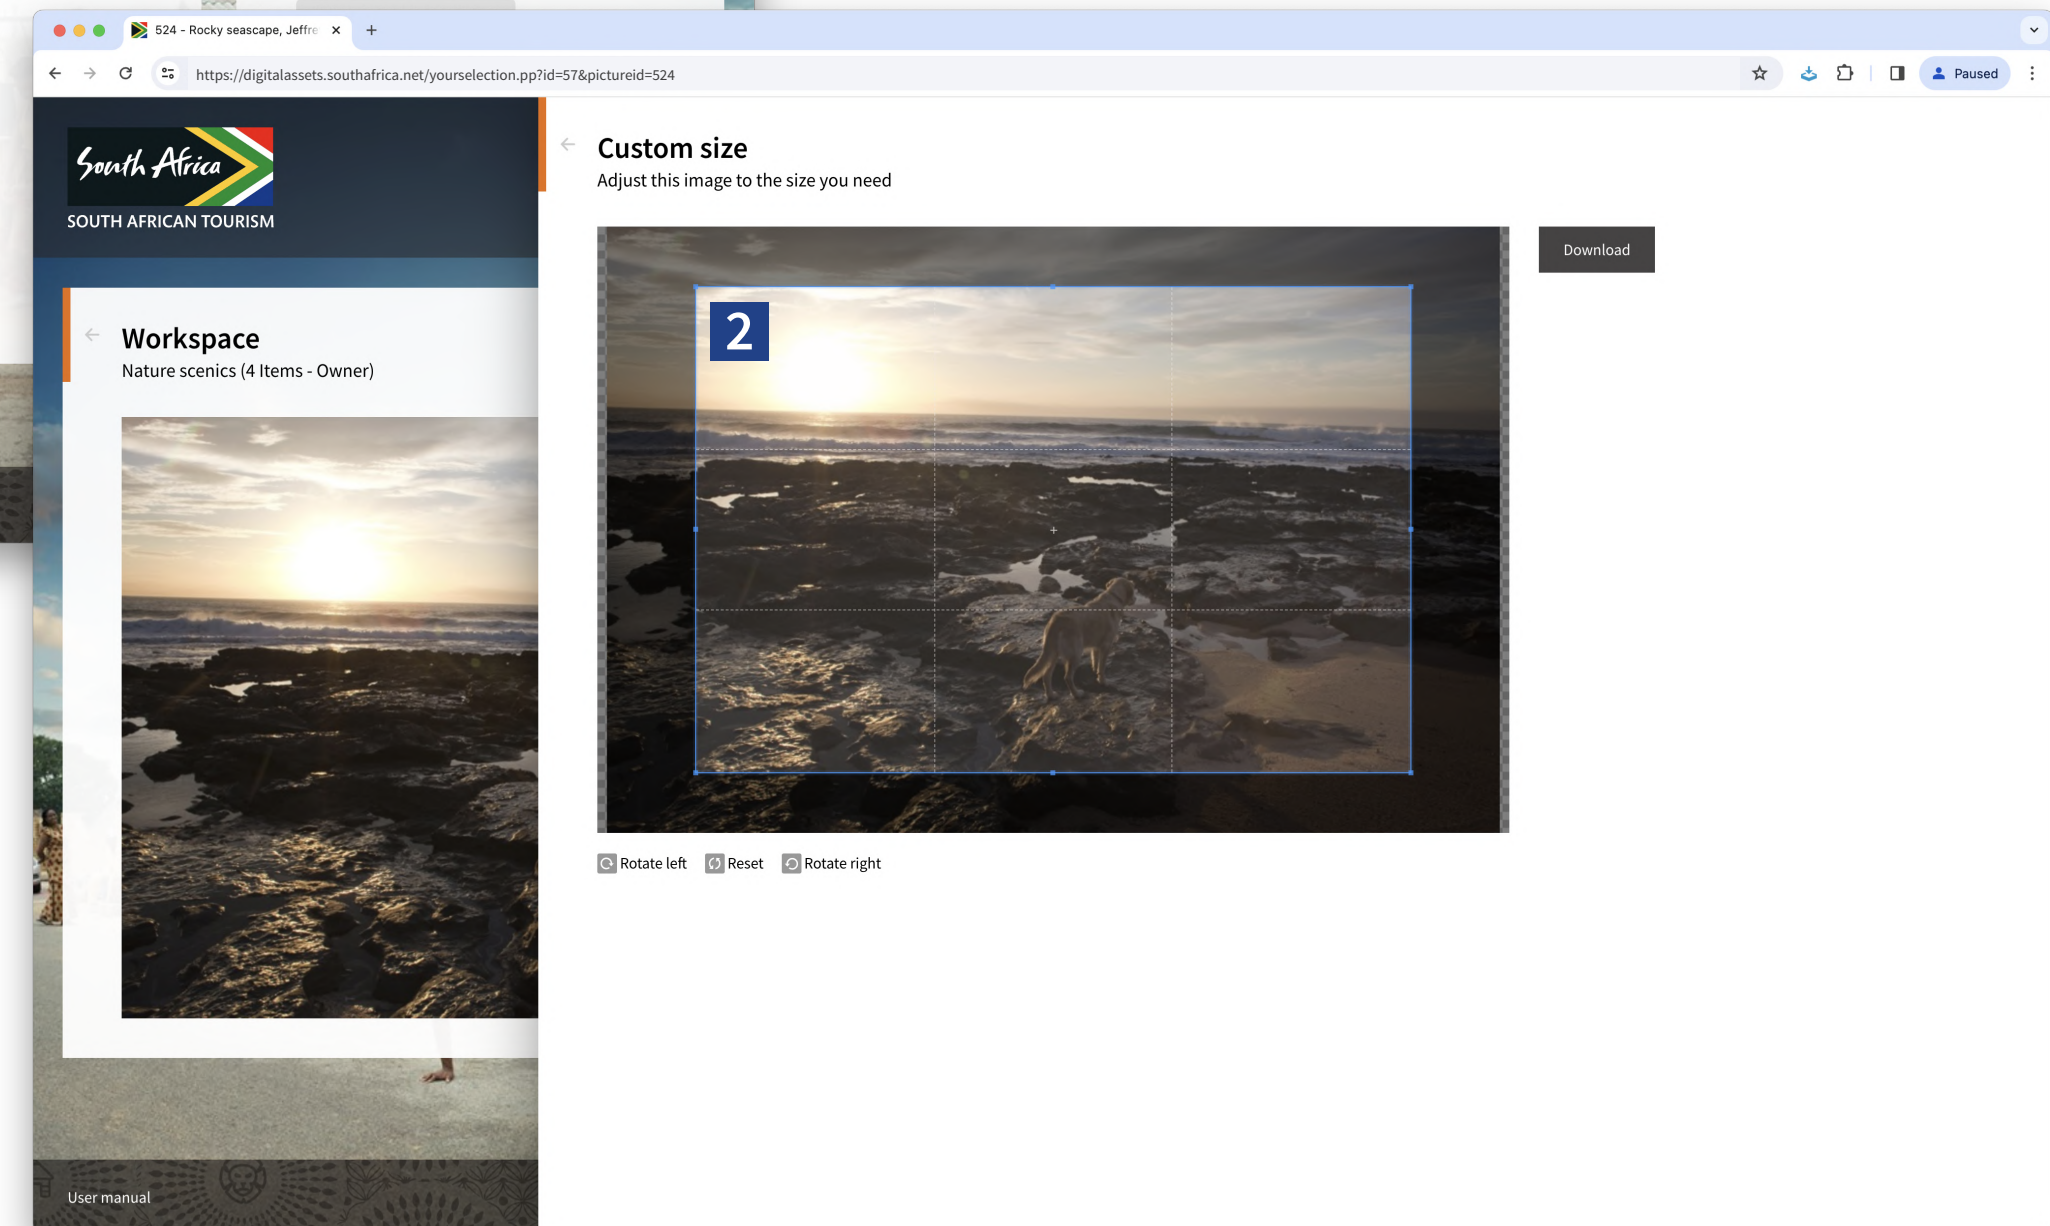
524 - Rocky seascape, Jeffre ×
+
https://digitalassets.southafrica.net/yourselection.pp?id=57&pictureid=524
Paused

South Africa
SOUTH AFRICAN TOURISM

Workspace
Nature scenics (4 Items - Owner)

Custom size
Adjust this image to the size you need

Download

2

Rotate left Reset Rotate right

User manual